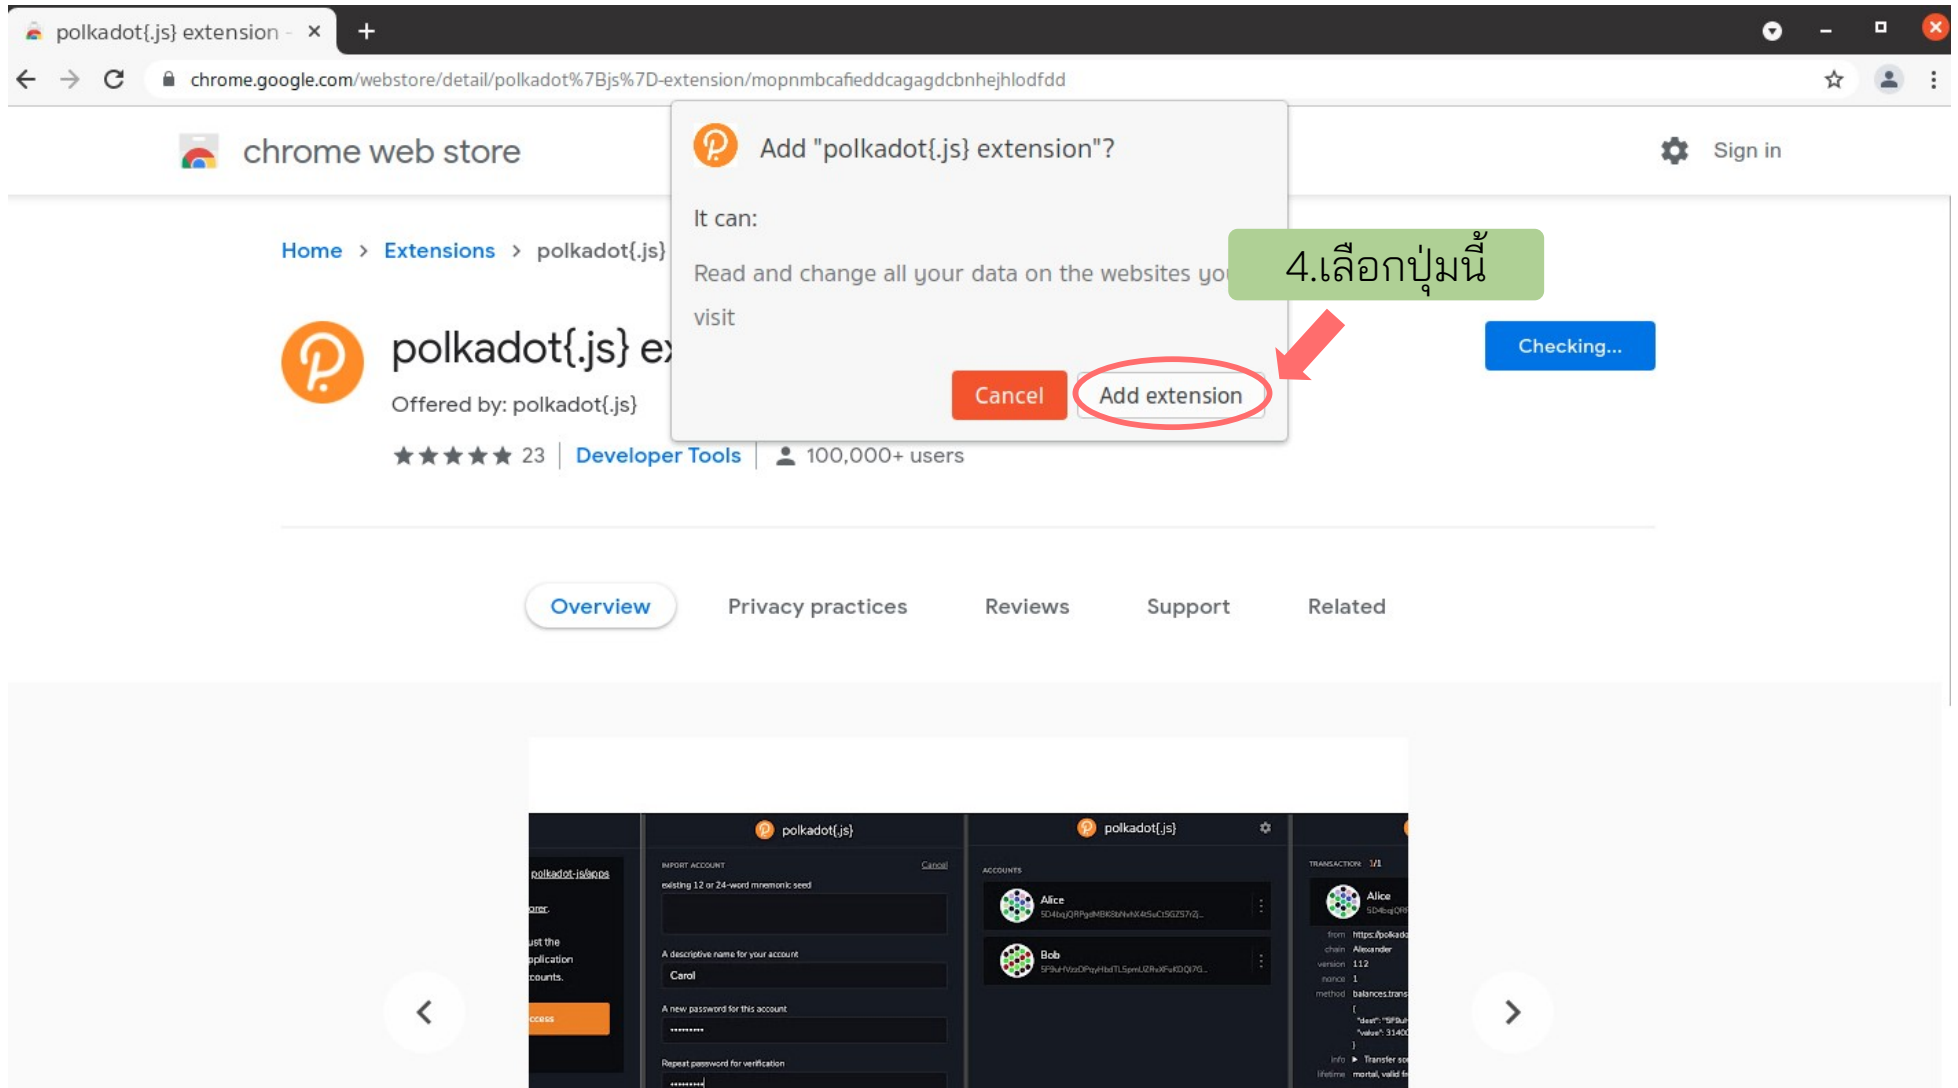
polkadot{.js} extension - ×
+

chrome.google.com/webstore/detail/polkadot%7Bjs%7D-extension/mopnmbcafieddcagagdcbnhejhlodfdd

chrome web store

Sign in

Home > Extensions > polkadot{.js}

polkadot{.js} ex

Offered by: polkadot{.js}

23 | Developer Tools | 100,000+ users

Checking...

Add "polkadot{.js} extension"?

It can:

Read and change all your data on the websites yo visit

Cancel
Add extension

4.เลือกปุ่มนี้

Overview
Privacy practices
Reviews
Support
Related

polkadot{.js}
IMPORT ACCOUNT
Cancel
existing 12 or 24-word mnemonic seed
A descriptive name for your account
Carol
A new password for this account
Repeat password for verification

polkadot-js/apps
orer.
ust the
pplication
ccounts.
ccess

polkadot{.js}
ACCOUNTS
Alice
5D4bqjQRPgdMBK8bNvhX4tSuCtSGZ57rZj...
Bob
5F9uHVzzDPqyHbdTLSpmUZRvXFuKDQf7G...

TRANSACTION 1/1
Alice
5D4bqjQR
from https://polkado
chain Alexander
version 112
nonce 1
method balances.trans
"dest": "5F9uh
"value": 31400
info Transfer so
lifetime mortal, valid fr